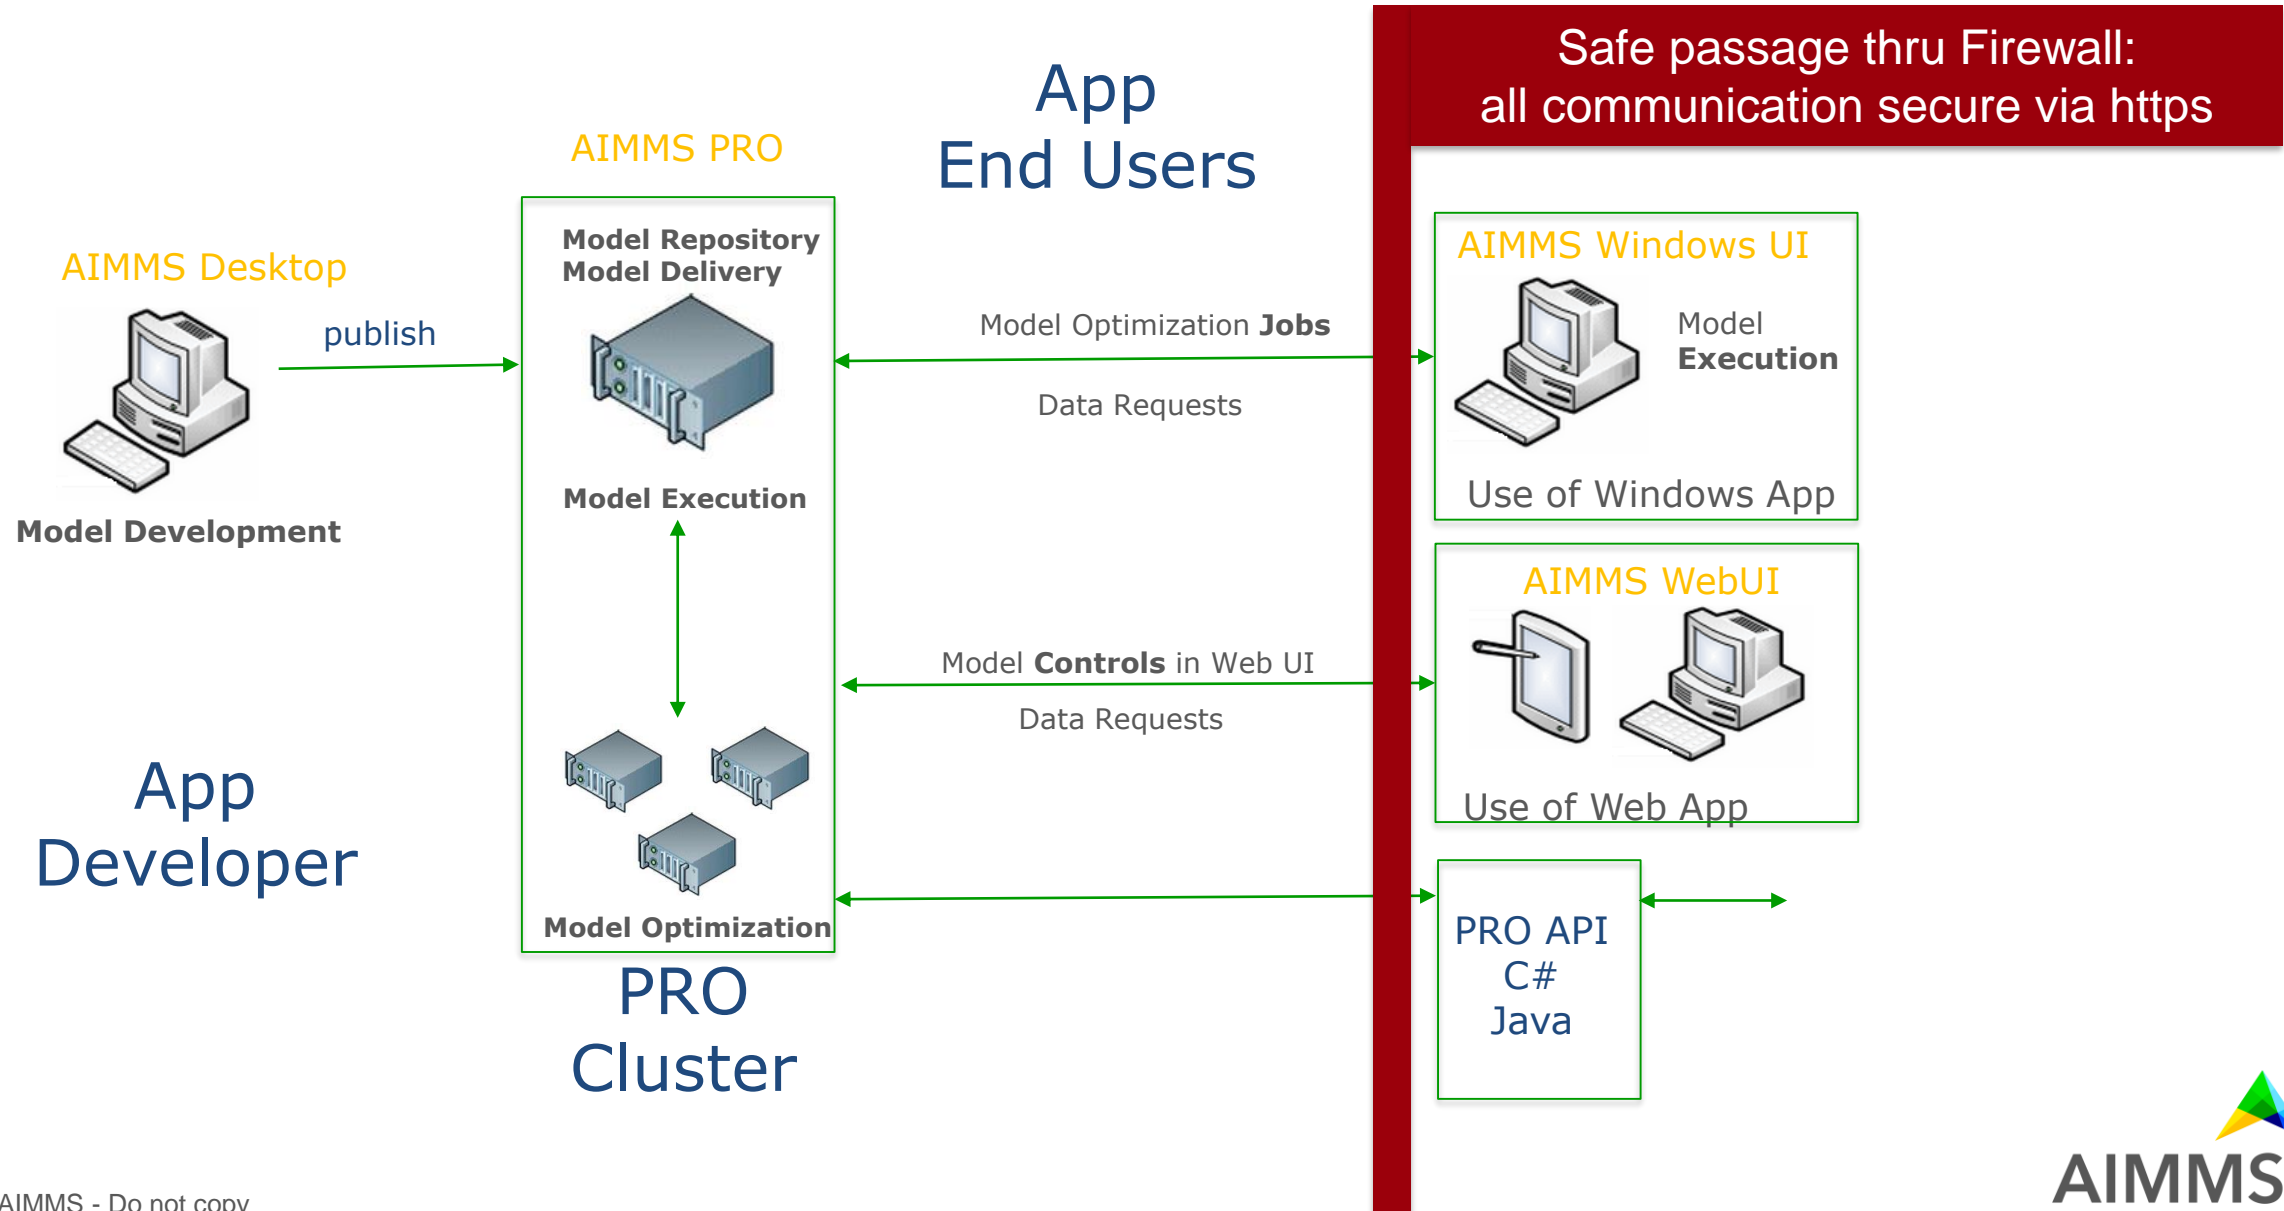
Safe passage thru Firewall:
all communication secure via https

App
End Users

AIMMS PRO

AIMMS Desktop

Model Repository
Model Delivery

publish

Model Development

Model Execution

Model Optimization Jobs

Data Requests

AIMMS Windows UI

Model
Execution

Use of Windows App

AIMMS WebUI

Model Controls in Web UI

Data Requests

Use of Web App

App
Developer

Model Optimization

PRO
Cluster

PRO API
C#
Java

AIMMS

AIMMS - Do not copy